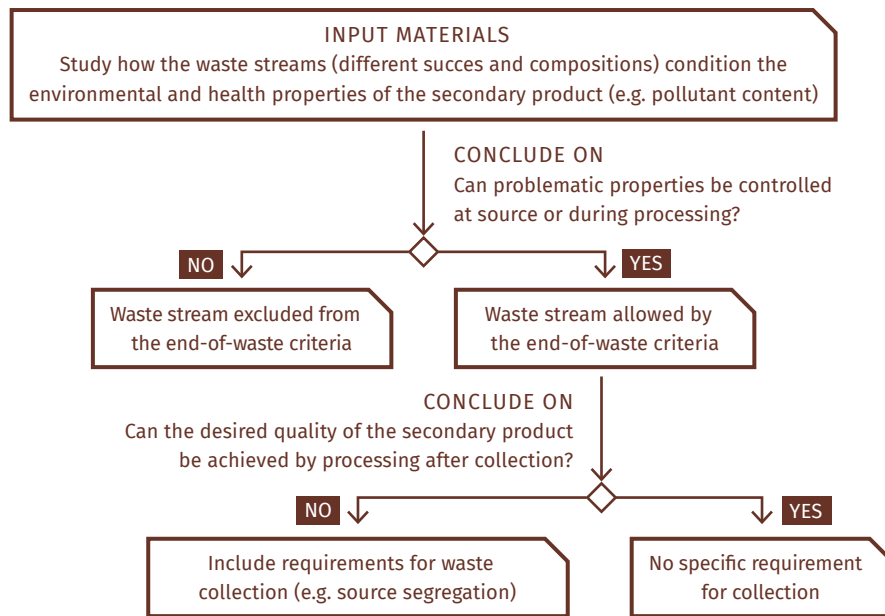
INPUT MATERIALS
Study how the waste streams (different succes and compositions) condition the environmental and health properties of the secondary product (e.g. pollutant content)

CONCLUDE ON
Can problematic properties be controlled at source or during processing?

NO

YES

Waste stream excluded from the end-of-waste criteria

Waste stream allowed by the end-of-waste criteria

CONCLUDE ON
Can the desired quality of the secondary product be achieved by processing after collection?

NO

YES

Include requirements for waste collection (e.g. source segregation)

No specific requirement for collection